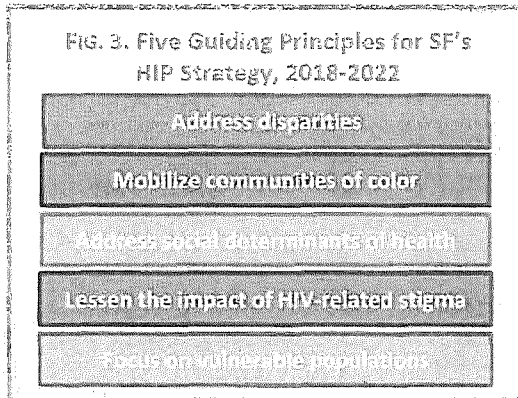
FIG. 3. Five Guiding Principles for SF's HIP Strategy, 2018-2022

Address disparities

Mobilize communities of color

Address social determinants of health

Lessen the impact of HIV-related stigma

Focus on vulnerable populations